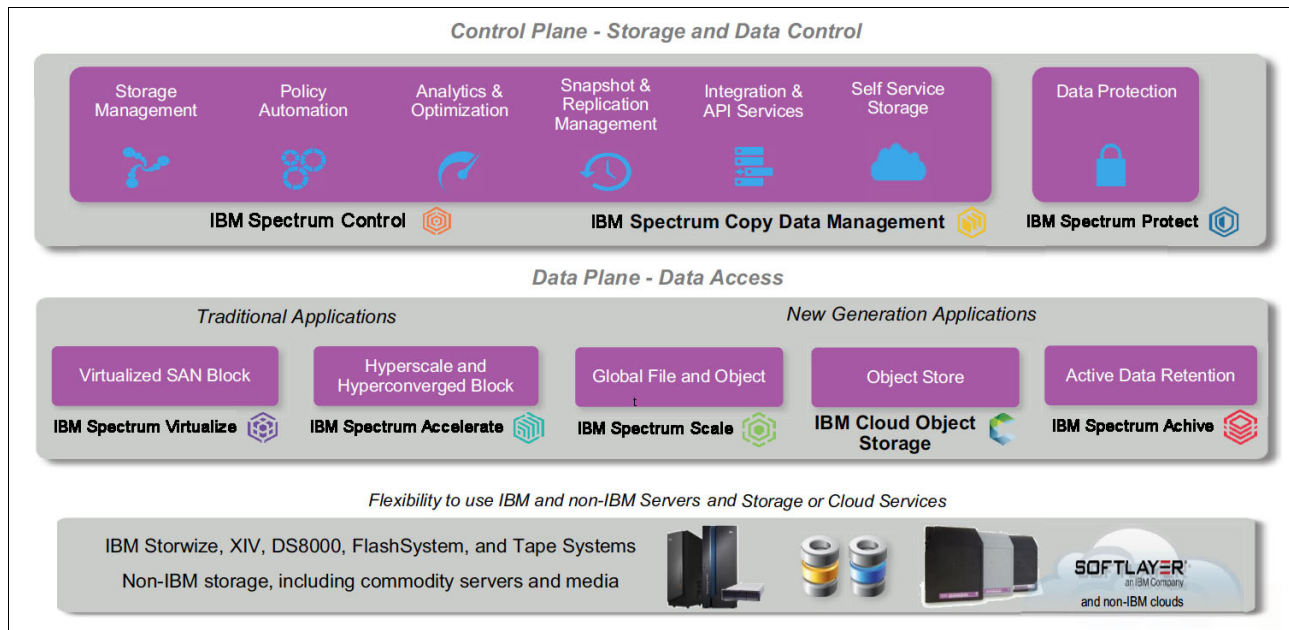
Control Plane - Storage and Data Control

Storage Management

Policy Automation

Analytics & Optimization

Snapshot & Replication Management

Integration & API Services

Self Service Storage

Data Protection

IBM Spectrum Control

IBM Spectrum Copy Data Management

IBM Spectrum Protect

Data Plane - Data Access

Traditional Applications

New Generation Applications

Virtualized SAN Block

Hyperscale and Hyperconverged Block

Global File and Object

Object Store

Active Data Retention

IBM Spectrum Virtualize

IBM Spectrum Accelerate

IBM Spectrum Scale

IBM Cloud Object Storage

IBM Spectrum Achive

Flexibility to use IBM and non-IBM Servers and Storage or Cloud Services

IBM Storwize, XIV, DS8000, FlashSystem, and Tape Systems

Non-IBM storage, including commodity servers and media

SOFTLAYER an IBM Company

and non-IBM clouds